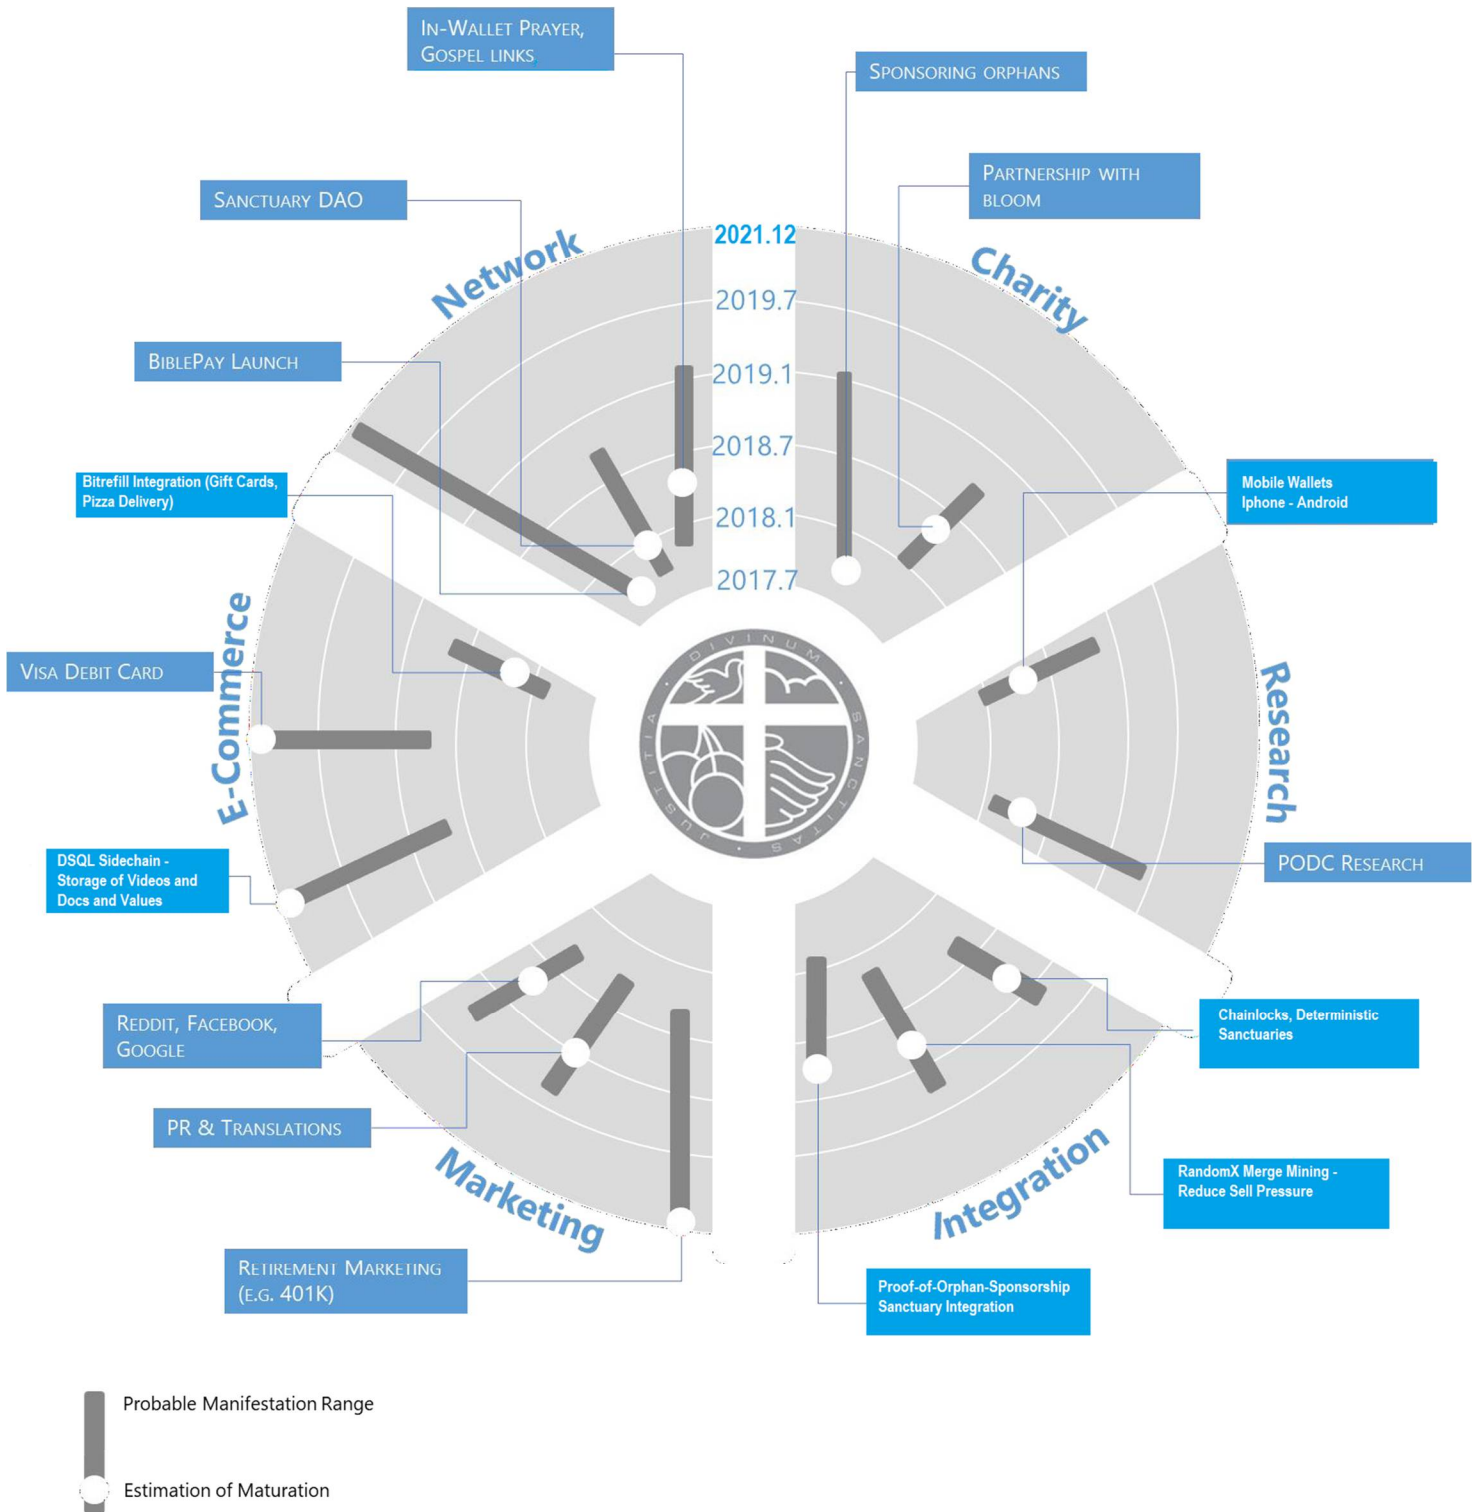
In-Wallet Prayer, Gospel links

Sponsoring orphans

Sanctuary DAO

Partnership with bloom

2021.12
2019.7
2019.1
2018.7
2018.1
2017.7

Network

Charity

BiblePay Launch

Bitrefill Integration (Gift Cards, Pizza Delivery)

Mobile Wallets Iphone - Android

E-Commerce

Visa Debit Card

DIVINUM SANCTITAS IUSTITIA

Research

PODC Research

DSQL Sidechain - Storage of Videos and Docs and Values

Chainlocks, Deterministic Sanctuaries

Reddit, Facebook, Google

PR & Translations

Marketing

Integration

RandomX Merge Mining - Reduce Sell Pressure

Retirement Marketing (e.g. 401K)

Proof-of-Orphan-Sponsorship Sanctuary Integration

Probable Manifestation Range

Estimation of Maturation